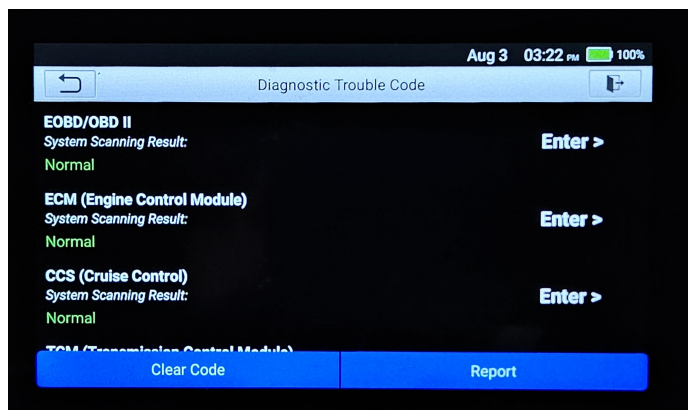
Aug 3 03:22 PM 100%

Diagnostic Trouble Code

EOBD/OBD II
System Scanning Result:
Normal
Enter >

ECM (Engine Control Module)
System Scanning Result:
Normal
Enter >

CCS (Cruise Control)
System Scanning Result:
Normal
Enter >

TCM (Transmission Control Module)

Clear Code
Report